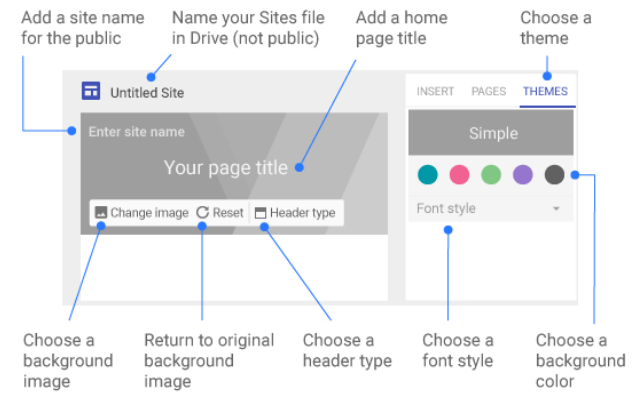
Add a site name for the public

Name your Sites file in Drive (not public)

Add a home page title

Choose a theme

Untitled Site

INSERT PAGES THEMES

Enter site name

Your page title

Simple

Font style

Change image Reset Header type

Choose a background image

Return to original background image

Choose a header type

Choose a font style

Choose a background color